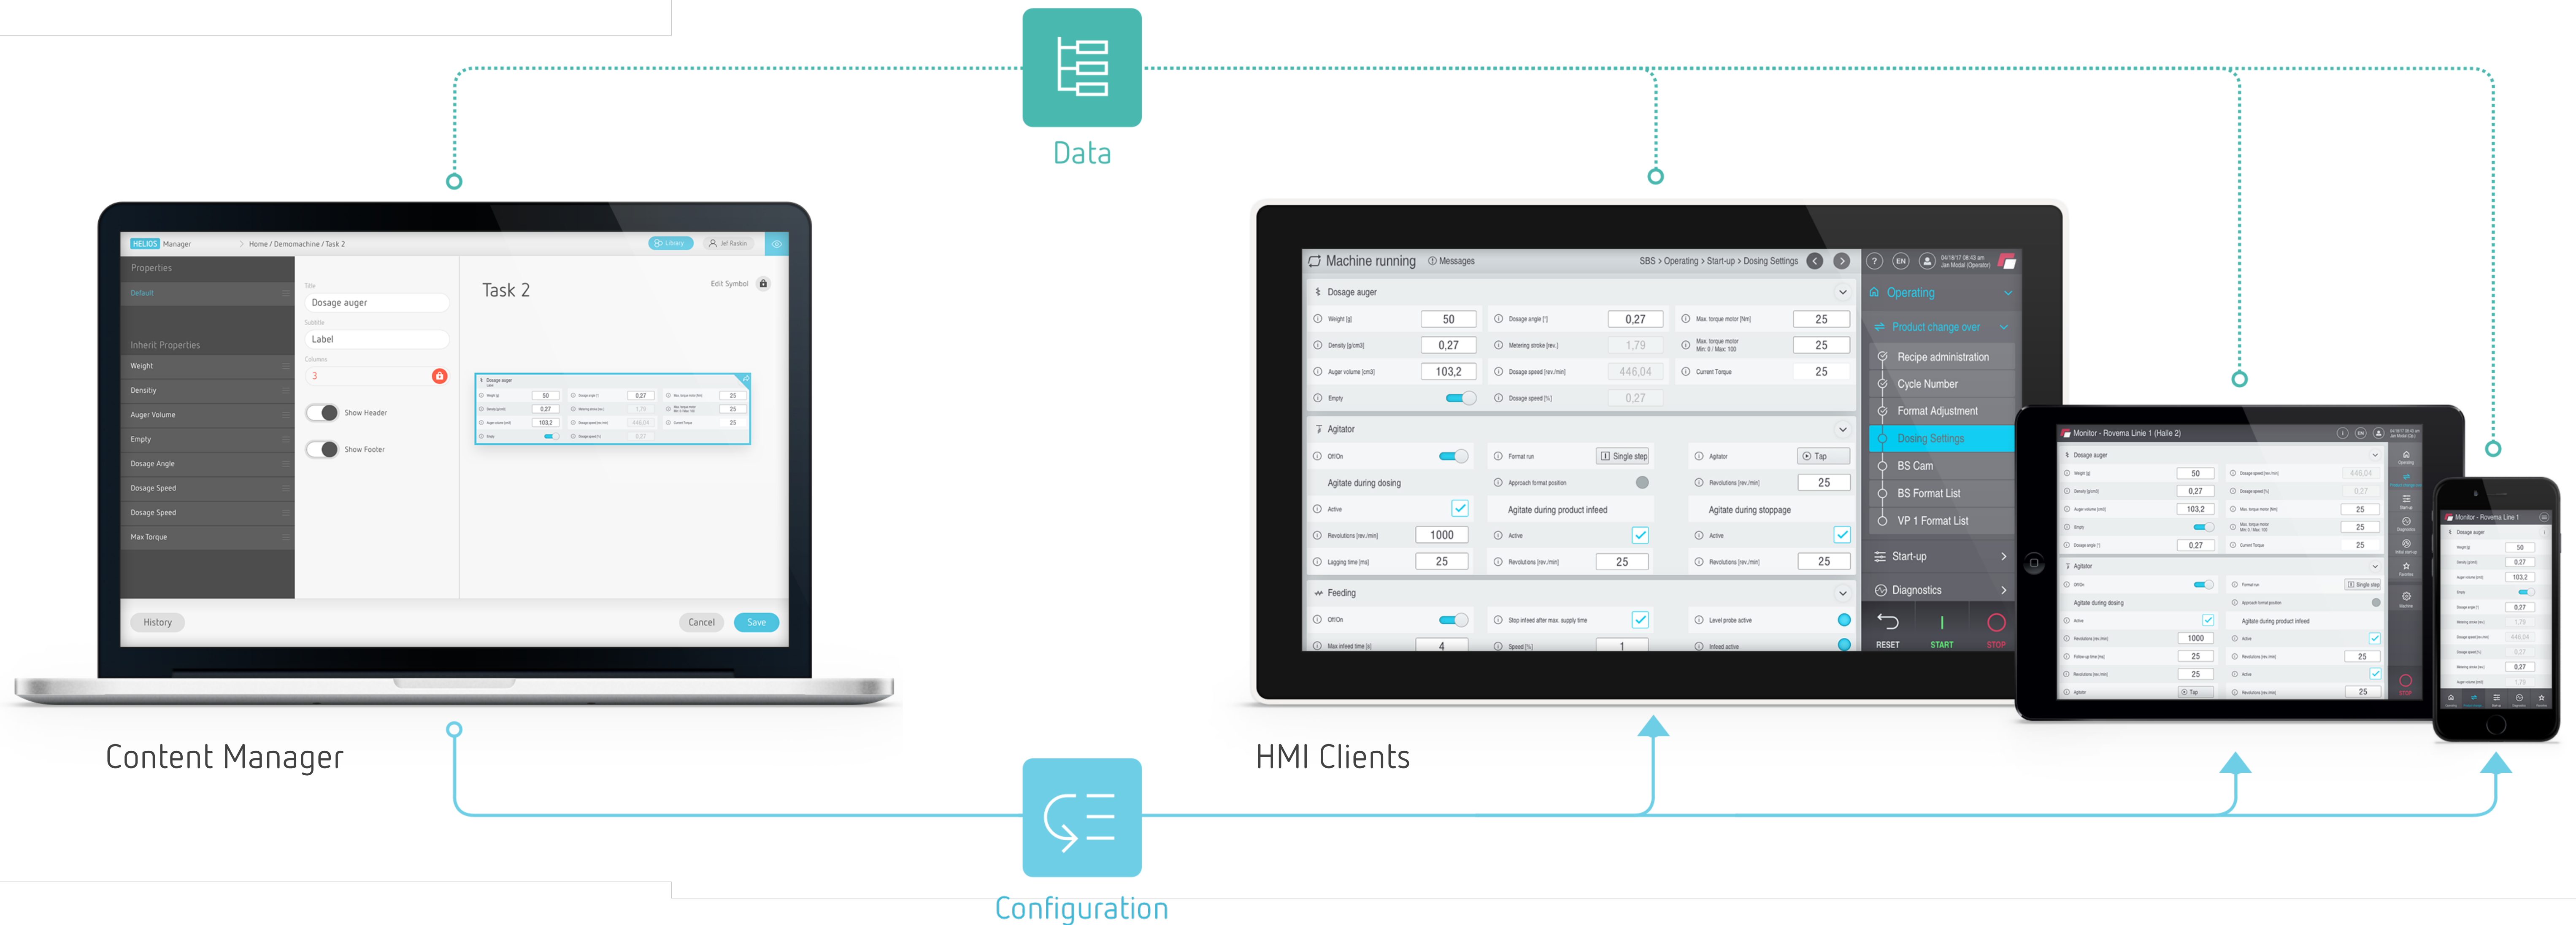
Data

HELIOS Manager
Home / Demomachine / Task 2
Library
Jef Raskin

Properties
Default
Inherit Properties
Weight
Density
Auger Volume
Empty
Dosage Angle
Dosage Speed
Dosage Speed
Max Torque

Title
Dosage auger
Subtitle
Label
Columns
3
Show Header
Show Footer

Task 2
Edit Symbol

History
Cancel
Save

Content Manager

Machine running
Messages
SBS > Operating > Start-up > Dosing Settings
EN

Dosage auger
Weight [g] 50
Density [g/cm3] 0,27
Auger volume [cm3] 103,2
Empty
Dosage angle [°] 0,27
Metering stroke [rev.] 1,79
Dosage speed [rev./min] 446,04
Dosage speed [%] 0,27
Max. torque motor [Nm] 25
Max. torque motor Min: 0 / Max: 100 25
Current Torque 25

Agitator
On/Off
Agitate during dosing
Active
Revolutions [rev./min] 1000
Lagging time [ms] 25
Format run
Single step
Approach format position
Agitate during product infeed
Active
Revolutions [rev./min] 25
Agitator
Tap
Revolutions [rev./min] 25
Agitate during stoppage
Active
Revolutions [rev./min] 25

Feeding
On/Off
Max infeed time [s] 4
Stop infeed after max. supply time
Speed [%] 1
Level probe active
Infeed active

Operating
Product change over
Recipe administration
Cycle Number
Format Adjustment
Dosing Settings
BS Cam
BS Format List
VP 1 Format List
Start-up
Diagnostics
RESET
START
STOP

Monitor - Rovema Linie 1 (Halle 2)
Monitor - Rovema Line 1

HMI Clients

Configuration